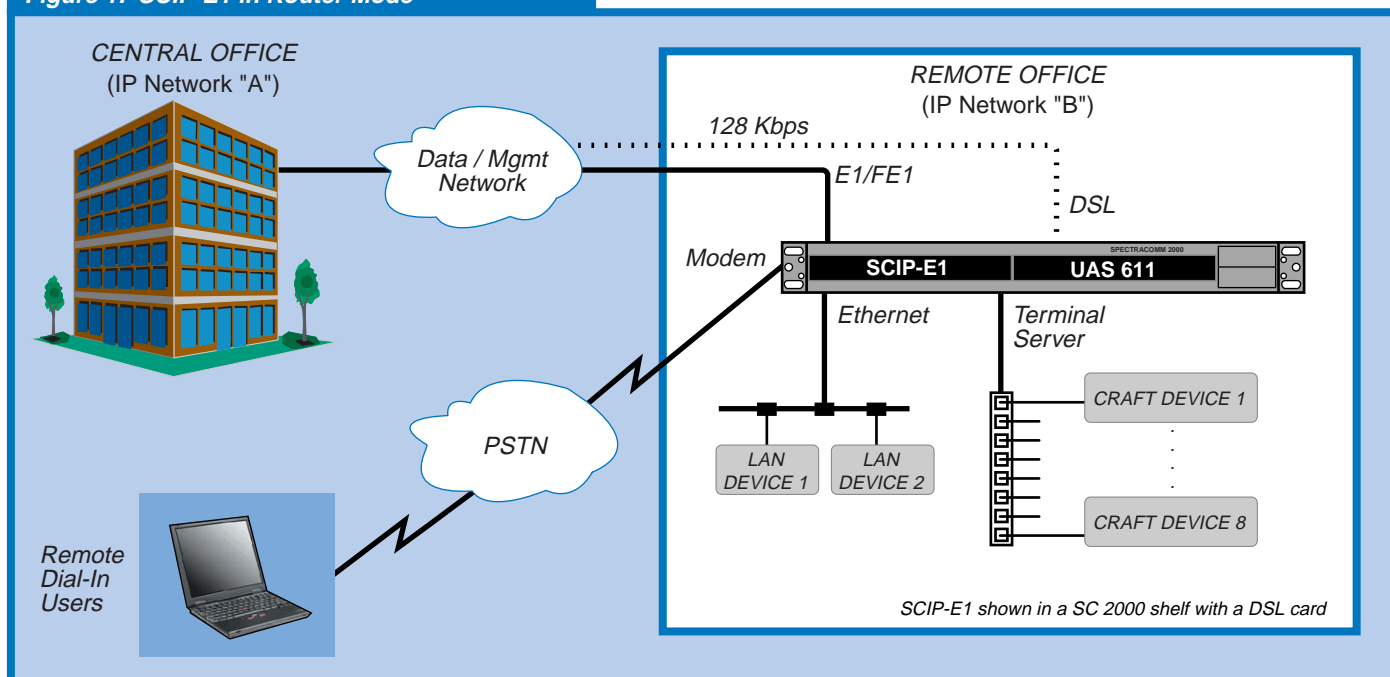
Figure 1: SCIP-E1 in Router Mode

CENTRAL OFFICE
(IP Network "A")

REMOTE OFFICE
(IP Network "B")

128 Kbps

Data / Mgmt Network

E1/FE1

DSL

Modem

SPECTRACOMM 2000

SCIP-E1

UAS 611

Ethernet

Terminal Server

CRAFT DEVICE 1

PSTN

LAN DEVICE 1

LAN DEVICE 2

CRAFT DEVICE 8

Remote Dial-In Users

SCIP-E1 shown in a SC 2000 shelf with a DSL card